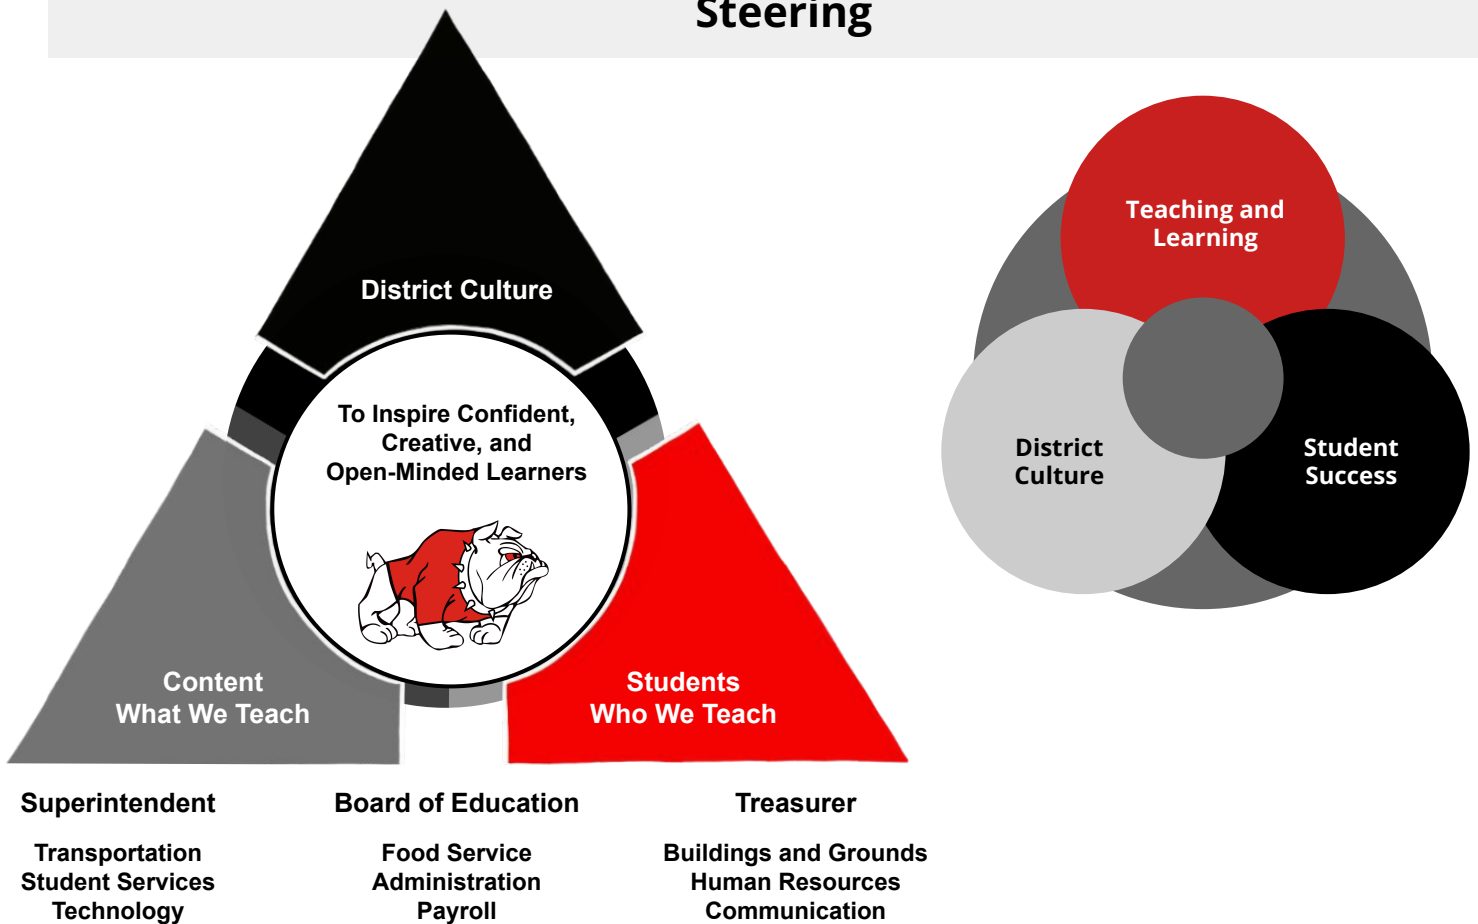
Steering

District Culture

To Inspire Confident, Creative, and Open-Minded Learners

Content
What We Teach

Students
Who We Teach

Teaching and Learning

District Culture

Student Success

Superintendent

Transportation
Student Services
Technology

Board of Education

Food Service
Administration
Payroll

Treasurer

Buildings and Grounds
Human Resources
Communication